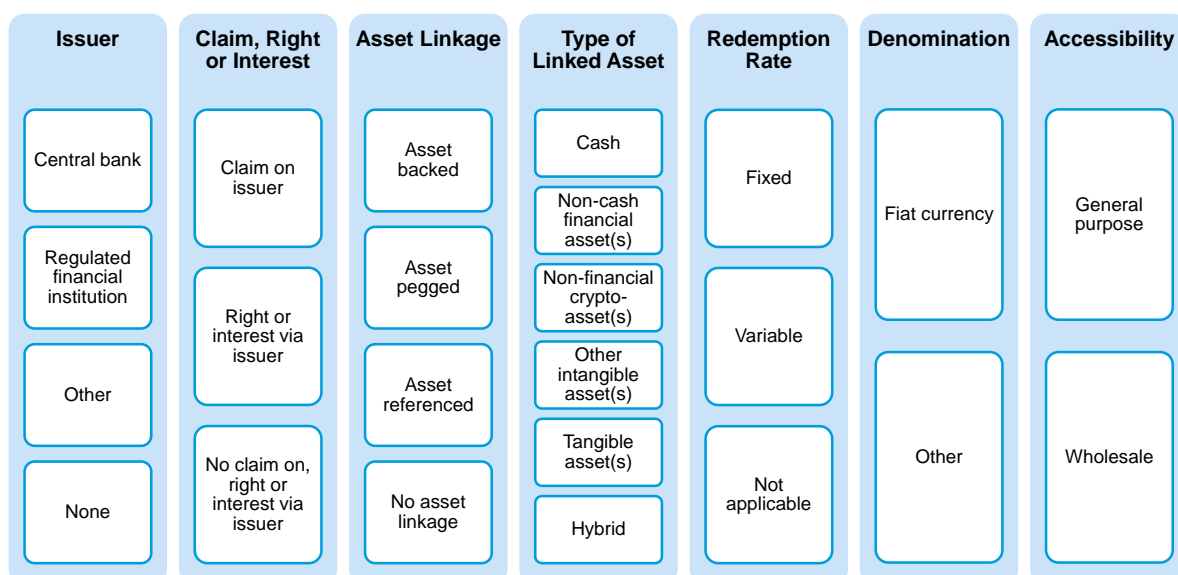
Issuer

Central bank

Regulated financial institution

Other

None

Claim, Right or Interest

Claim on issuer

Right or interest via issuer

No claim on, right or interest via issuer

Asset Linkage

Asset backed

Asset pegged

Asset referenced

No asset linkage

Type of Linked Asset

Cash

Non-cash financial asset(s)

Non-financial crypto-asset(s)

Other intangible asset(s)

Tangible asset(s)

Hybrid

Redemption Rate

Fixed

Variable

Not applicable

Denomination

Fiat currency

Other

Accessibility

General purpose

Wholesale